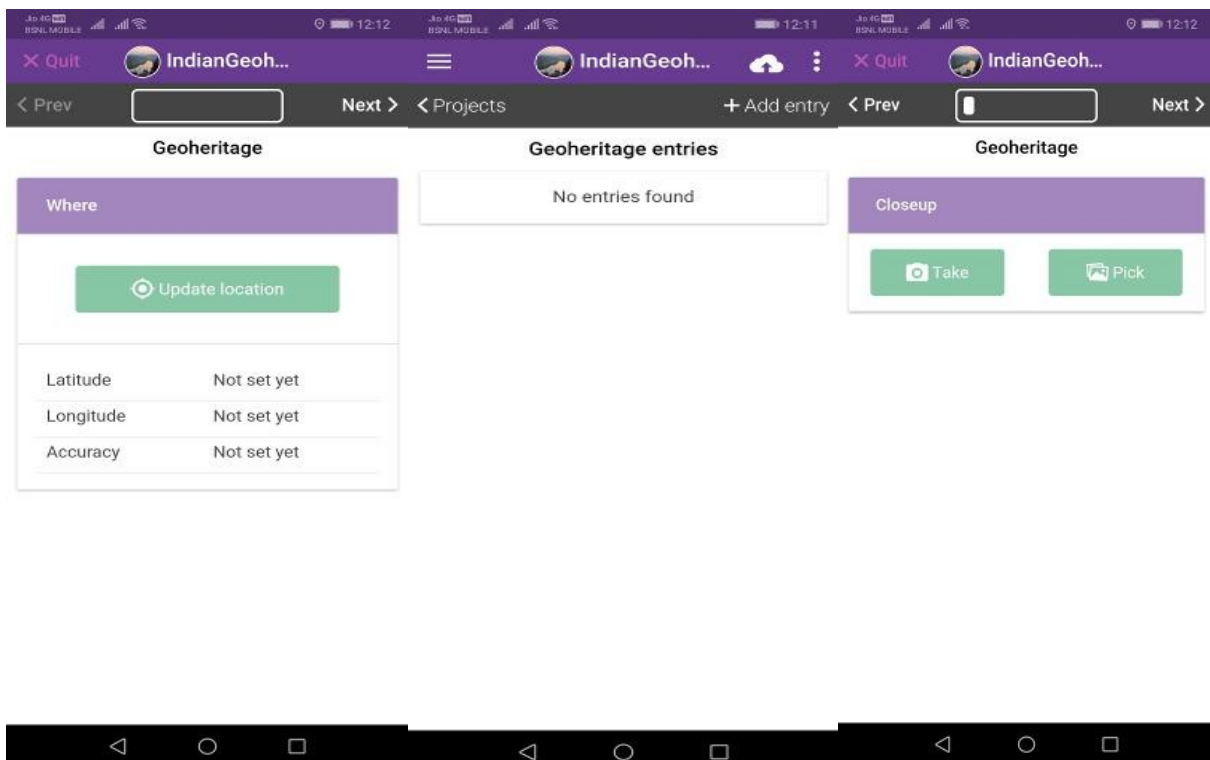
Jio 4G BSNL MOBILE 12:12

× Quit IndianGeoh...

< Prev Next >

Geoheritage

Where

Update location

| | |
|---|---|
| Latitude | Not set yet |
| Longitude | Not set yet |
| Accuracy | Not set yet |

Jio 4G BSNL MOBILE 12:11

IndianGeoh...

< Projects + Add entry

Geoheritage entries

No entries found

Jio 4G BSNL MOBILE 12:12

× Quit IndianGeoh...

< Prev Next >

Geoheritage

Closeup

Take Pick